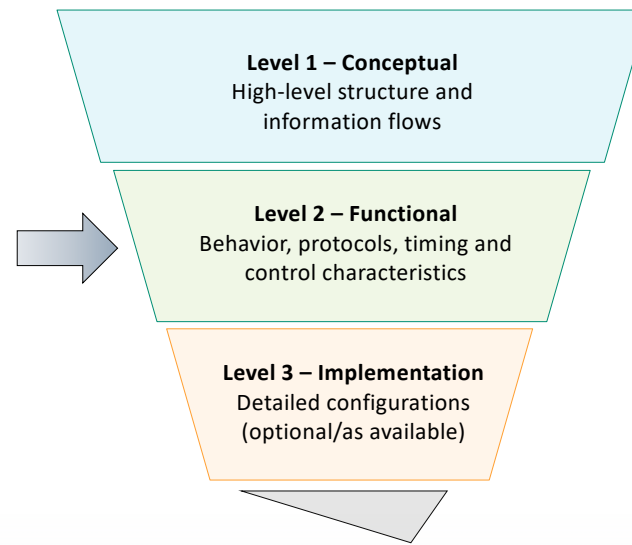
**Level 1 – Conceptual**
High-level structure and information flows

**Level 2 – Functional**
Behavior, protocols, timing and control characteristics

**Level 3 – Implementation**
Detailed configurations (optional/as available)